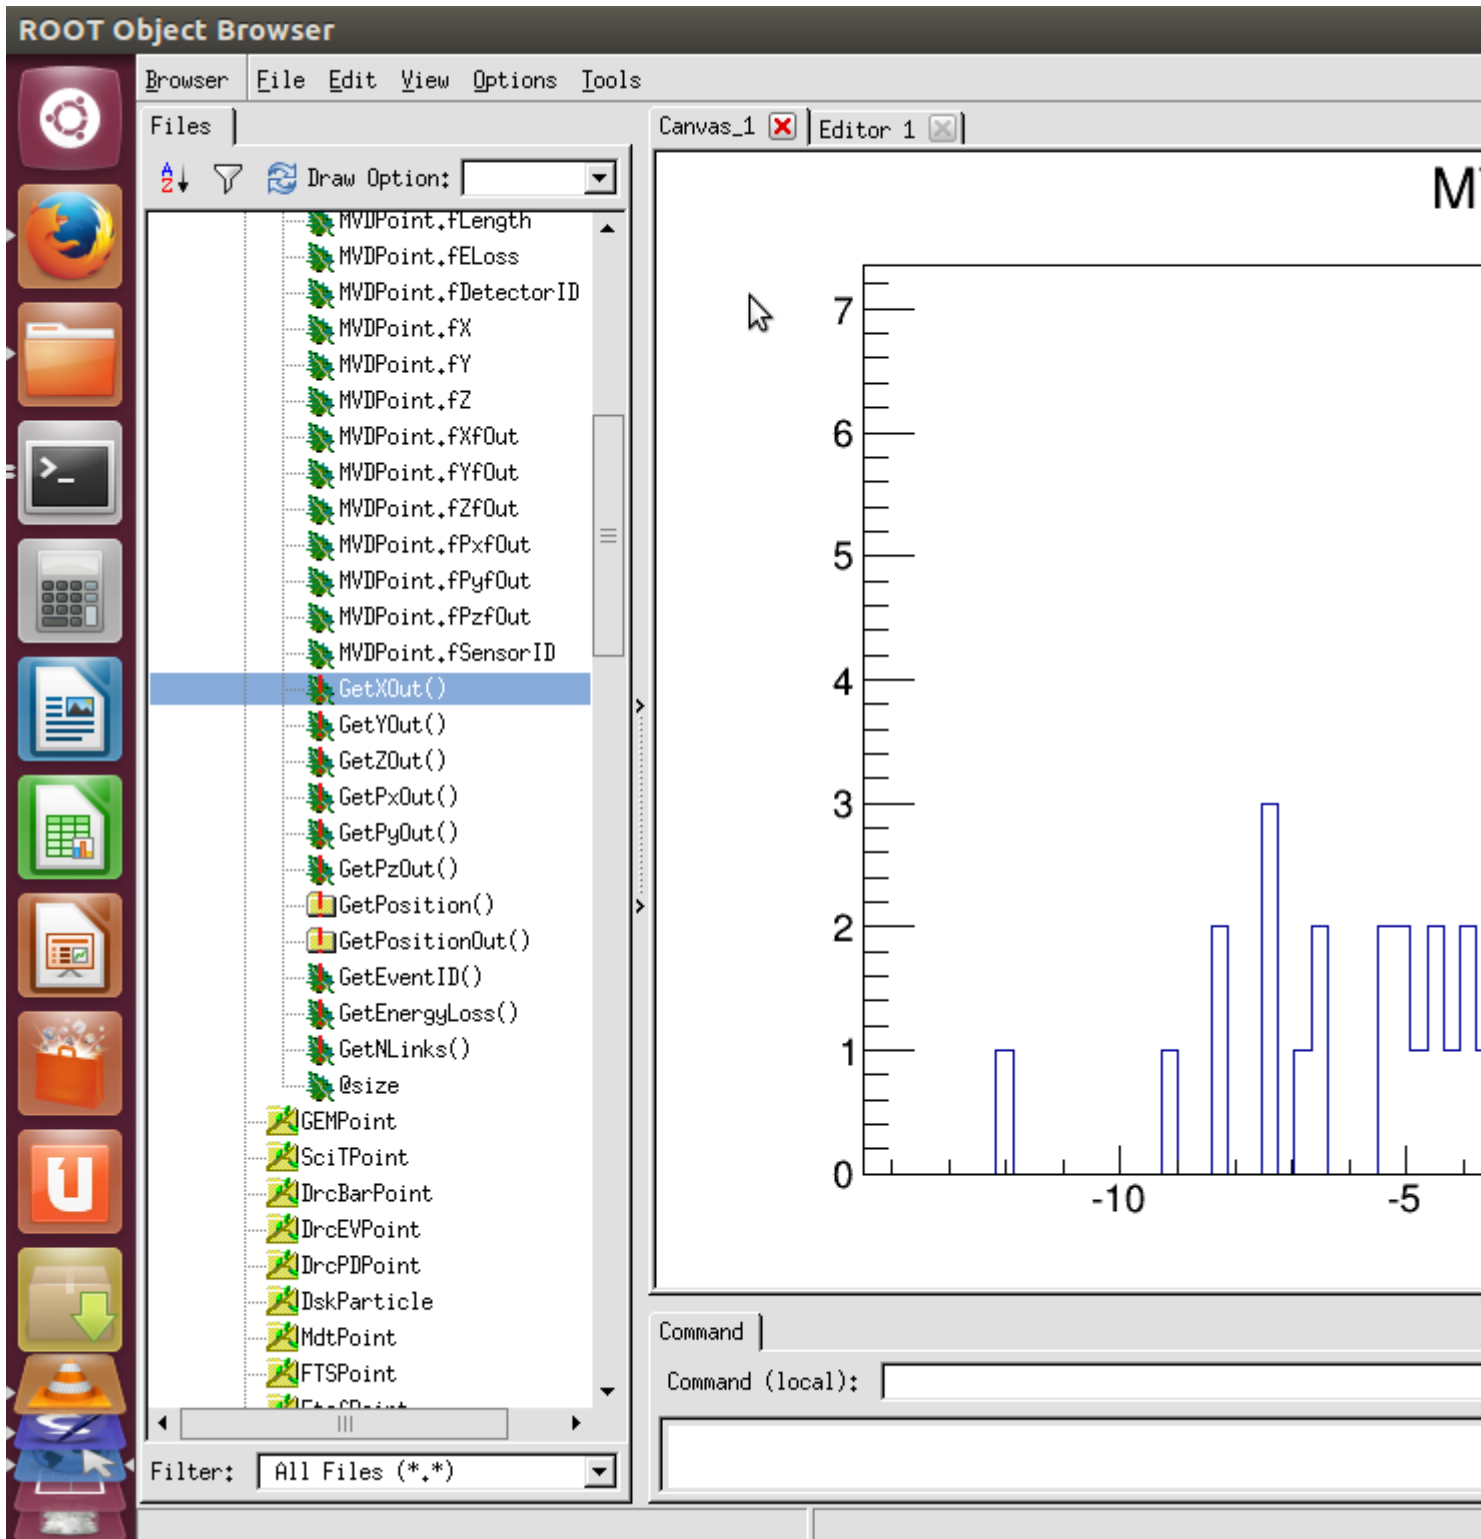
ROOT Object Browser

Browser File Edit View Options Tools

Files

Draw Option:

MVDPoint.fLength
MVDPoint.fELoss
MVDPoint.fDetectorID
MVDPoint.fX
MVDPoint.fY
MVDPoint.fZ
MVDPoint.fXfOut
MVDPoint.fYfOut
MVDPoint.fZfOut
MVDPoint.fPxfOut
MVDPoint.fPyfOut
MVDPoint.fPzfOut
MVDPoint.fSensorID
GetXOut()
GetYOut()
GetZOut()
GetPxOut()
GetPyOut()
GetPzOut()
GetPosition()
GetPositionOut()
GetEventID()
GetEnergyLoss()
GetNLinks()
@size
GEMPoint
SciTPoint
DrcBarPoint
DrcEVPoint
DrcPDPoint
DskParticle
MdtPoint
FTSPoint
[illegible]

Filter: All Files (*.*)

Canvas_1 Editor 1

M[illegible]

7
6
5
4
3
2
1
0
-10
-5

Command

Command (local):